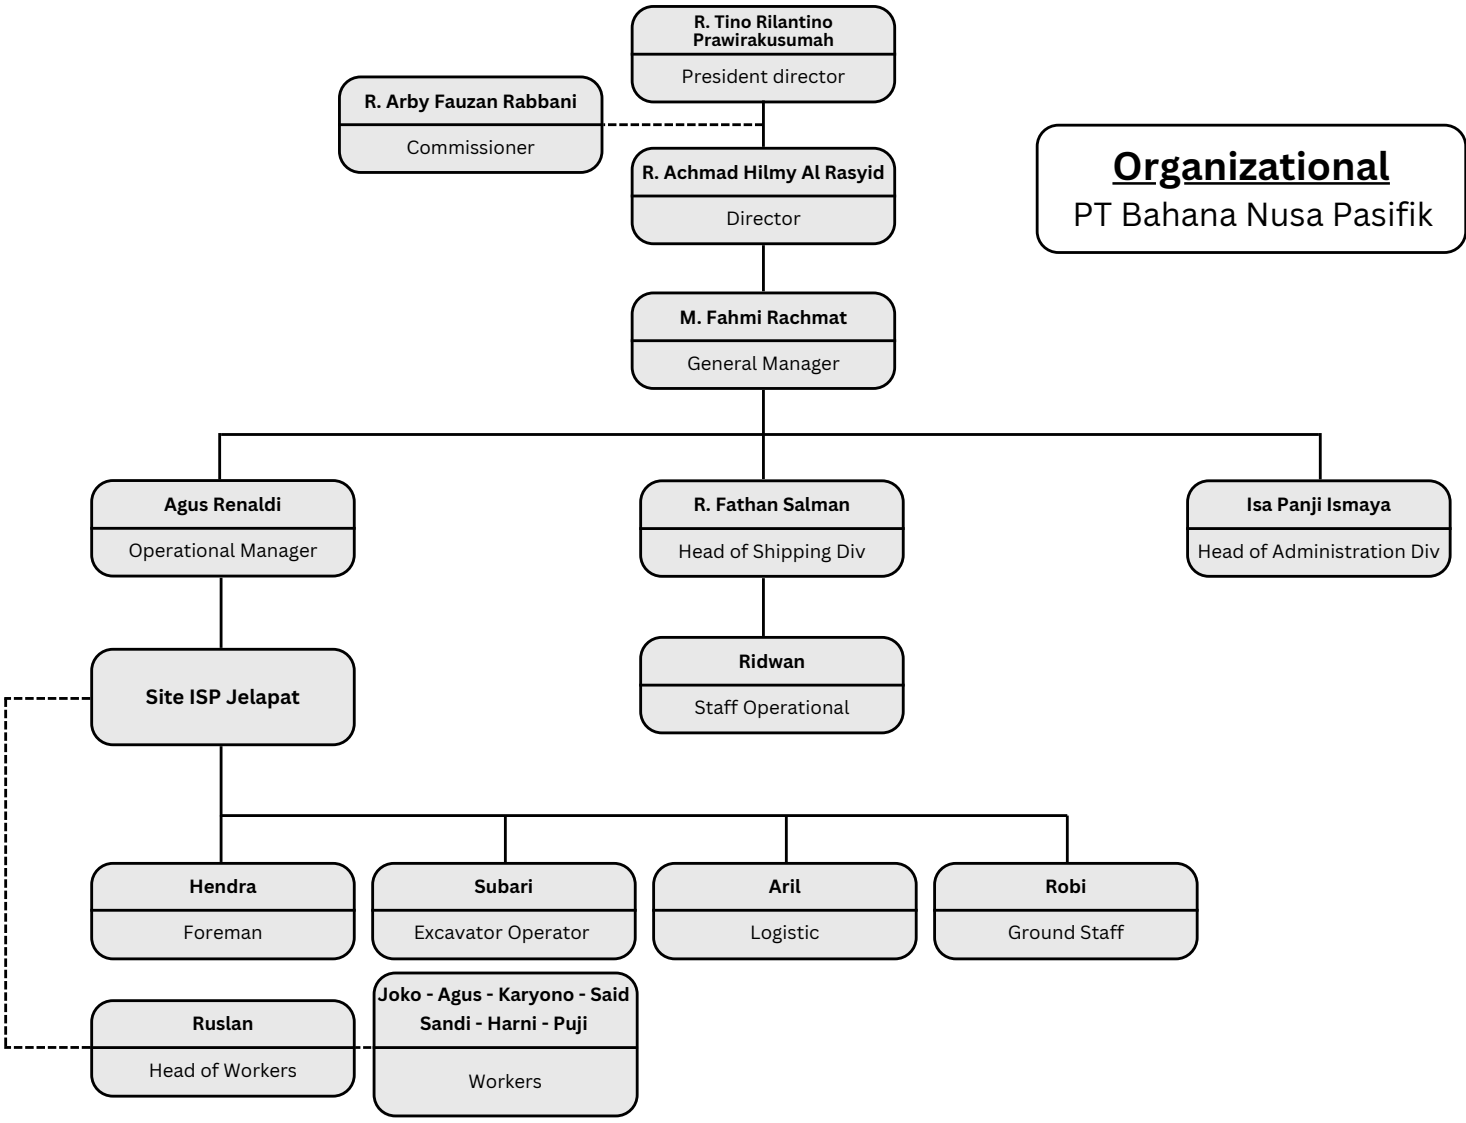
R. Tino Rilantino Prawirakusumah
President director

R. Arby Fauzan Rabbani
Commissioner

Organizational
PT Bahana Nusa Pasifik

R. Achmad Hilmy Al Rasyid
Director

M. Fahmi Rachmat
General Manager

Agus Renaldi
Operational Manager

R. Fathan Salman
Head of Shipping Div

Isa Panji Ismaya
Head of Administration Div

Ridwan
Staff Operational

Site ISP Jelapat

Hendra
Foreman

Subari
Excavator Operator

Aril
Logistic

Robi
Ground Staff

Ruslan
Head of Workers

Joko - Agus - Karyono - Said
Sandi - Harni - Puji
Workers